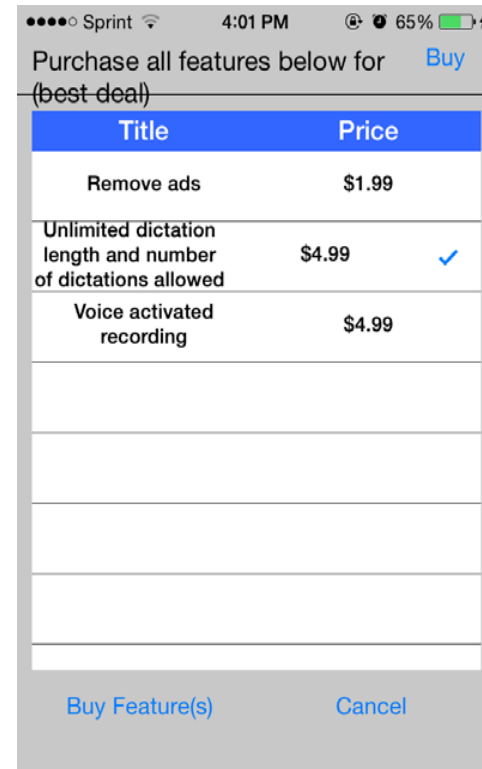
●●●●○ Sprint 4:01 PM 65%

Purchase all features below for (best deal) Buy

| Title | Price | |
|---|---|---|
| Remove ads | $1.99 | |
| Unlimited dictation length and number of dictations allowed | $4.99 | ✓ |
| Voice activated recording | $4.99 | |

Buy Feature(s) Cancel